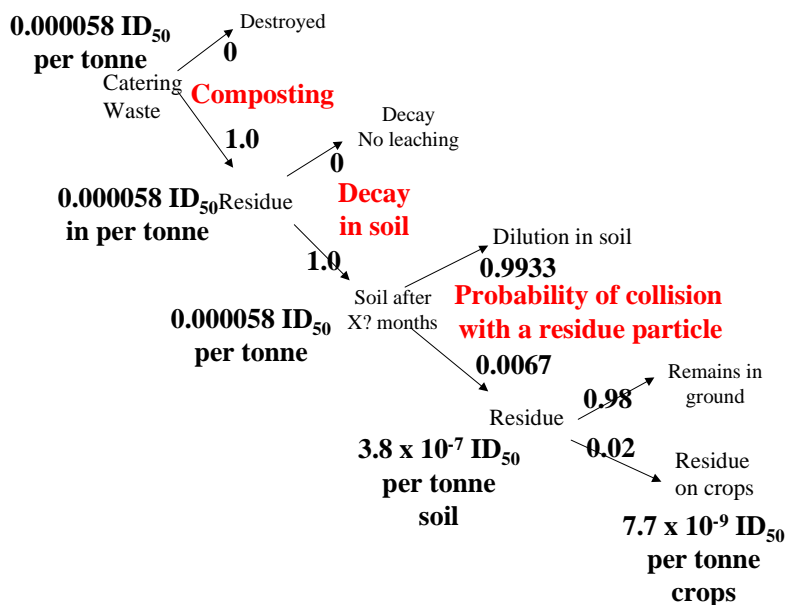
0.000058 $ID_{50}$ per tonne

Destroyed

0

Catering Waste

Composting

1.0

Decay No leaching

0

0.000058 $ID_{50}$ in per tonne

Residue

Decay in soil

1.0

Dilution in soil

0.9933

Soil after X? months

Probability of collision with a residue particle

0.000058 $ID_{50}$ per tonne

0.0067

Remains in ground

0.98

Residue

0.02

Residue on crops

$3.8 \times 10^{-7}$ $ID_{50}$ per tonne soil

$7.7 \times 10^{-9}$ $ID_{50}$ per tonne crops